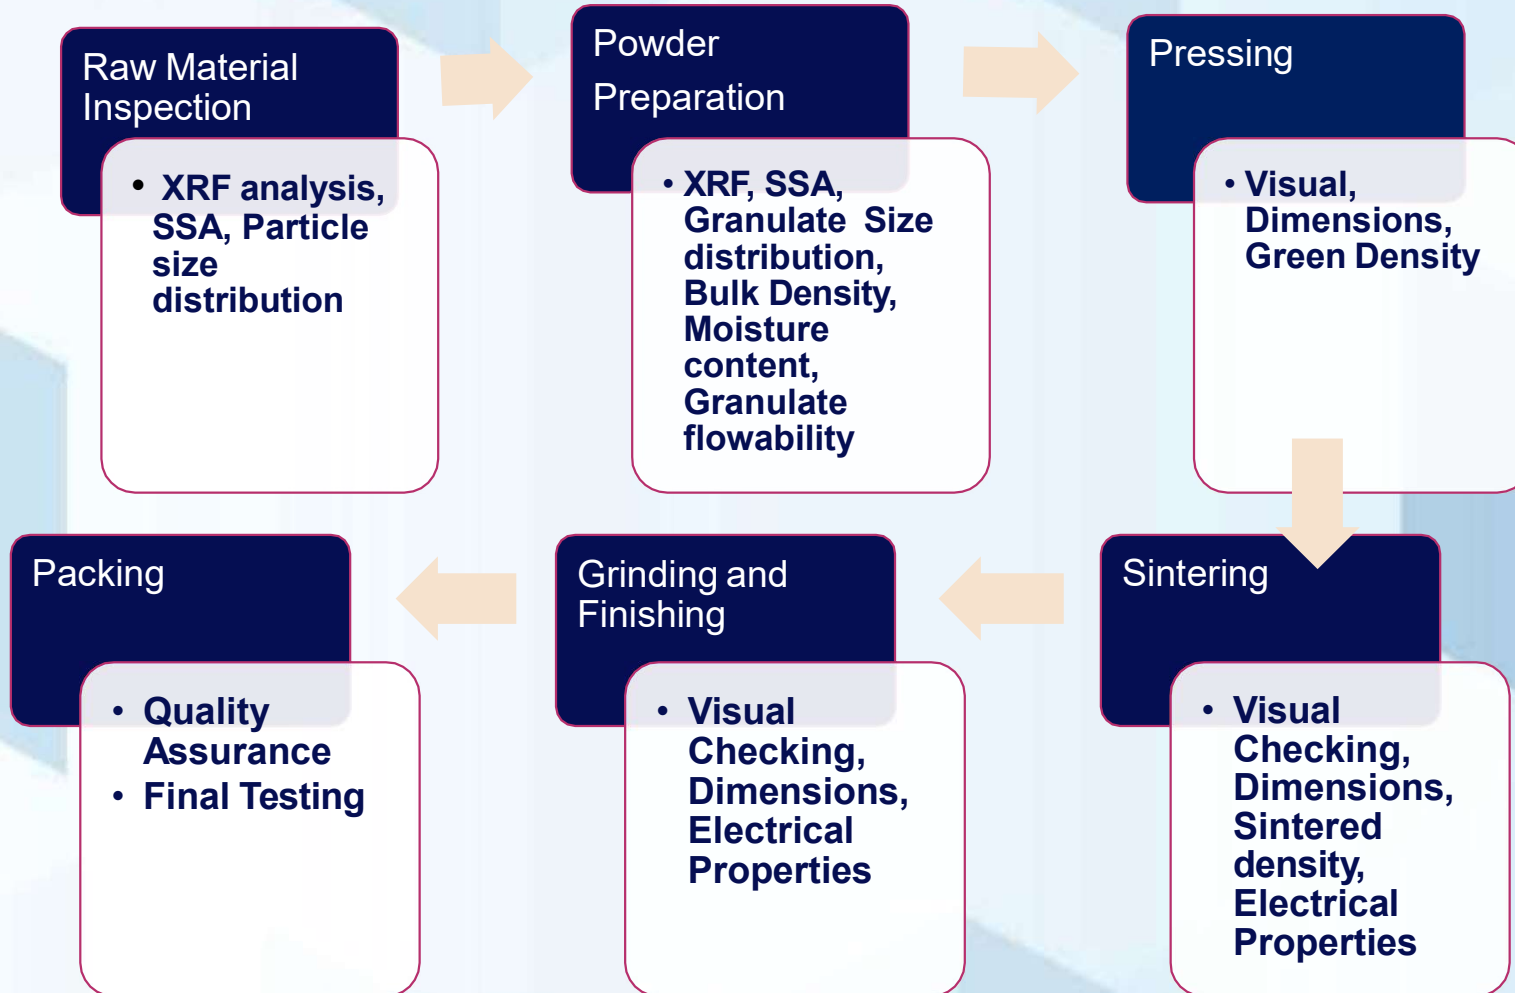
Raw Material Inspection

• XRF analysis, SSA, Particle size distribution

Powder Preparation

• XRF, SSA, Granulate Size distribution, Bulk Density, Moisture content, Granulate flowability

Pressing

• Visual, Dimensions, Green Density

Sintering

• Visual Checking, Dimensions, Sintered density, Electrical Properties

Grinding and Finishing

• Visual Checking, Dimensions, Electrical Properties

Packing

• Quality Assurance
• Final Testing